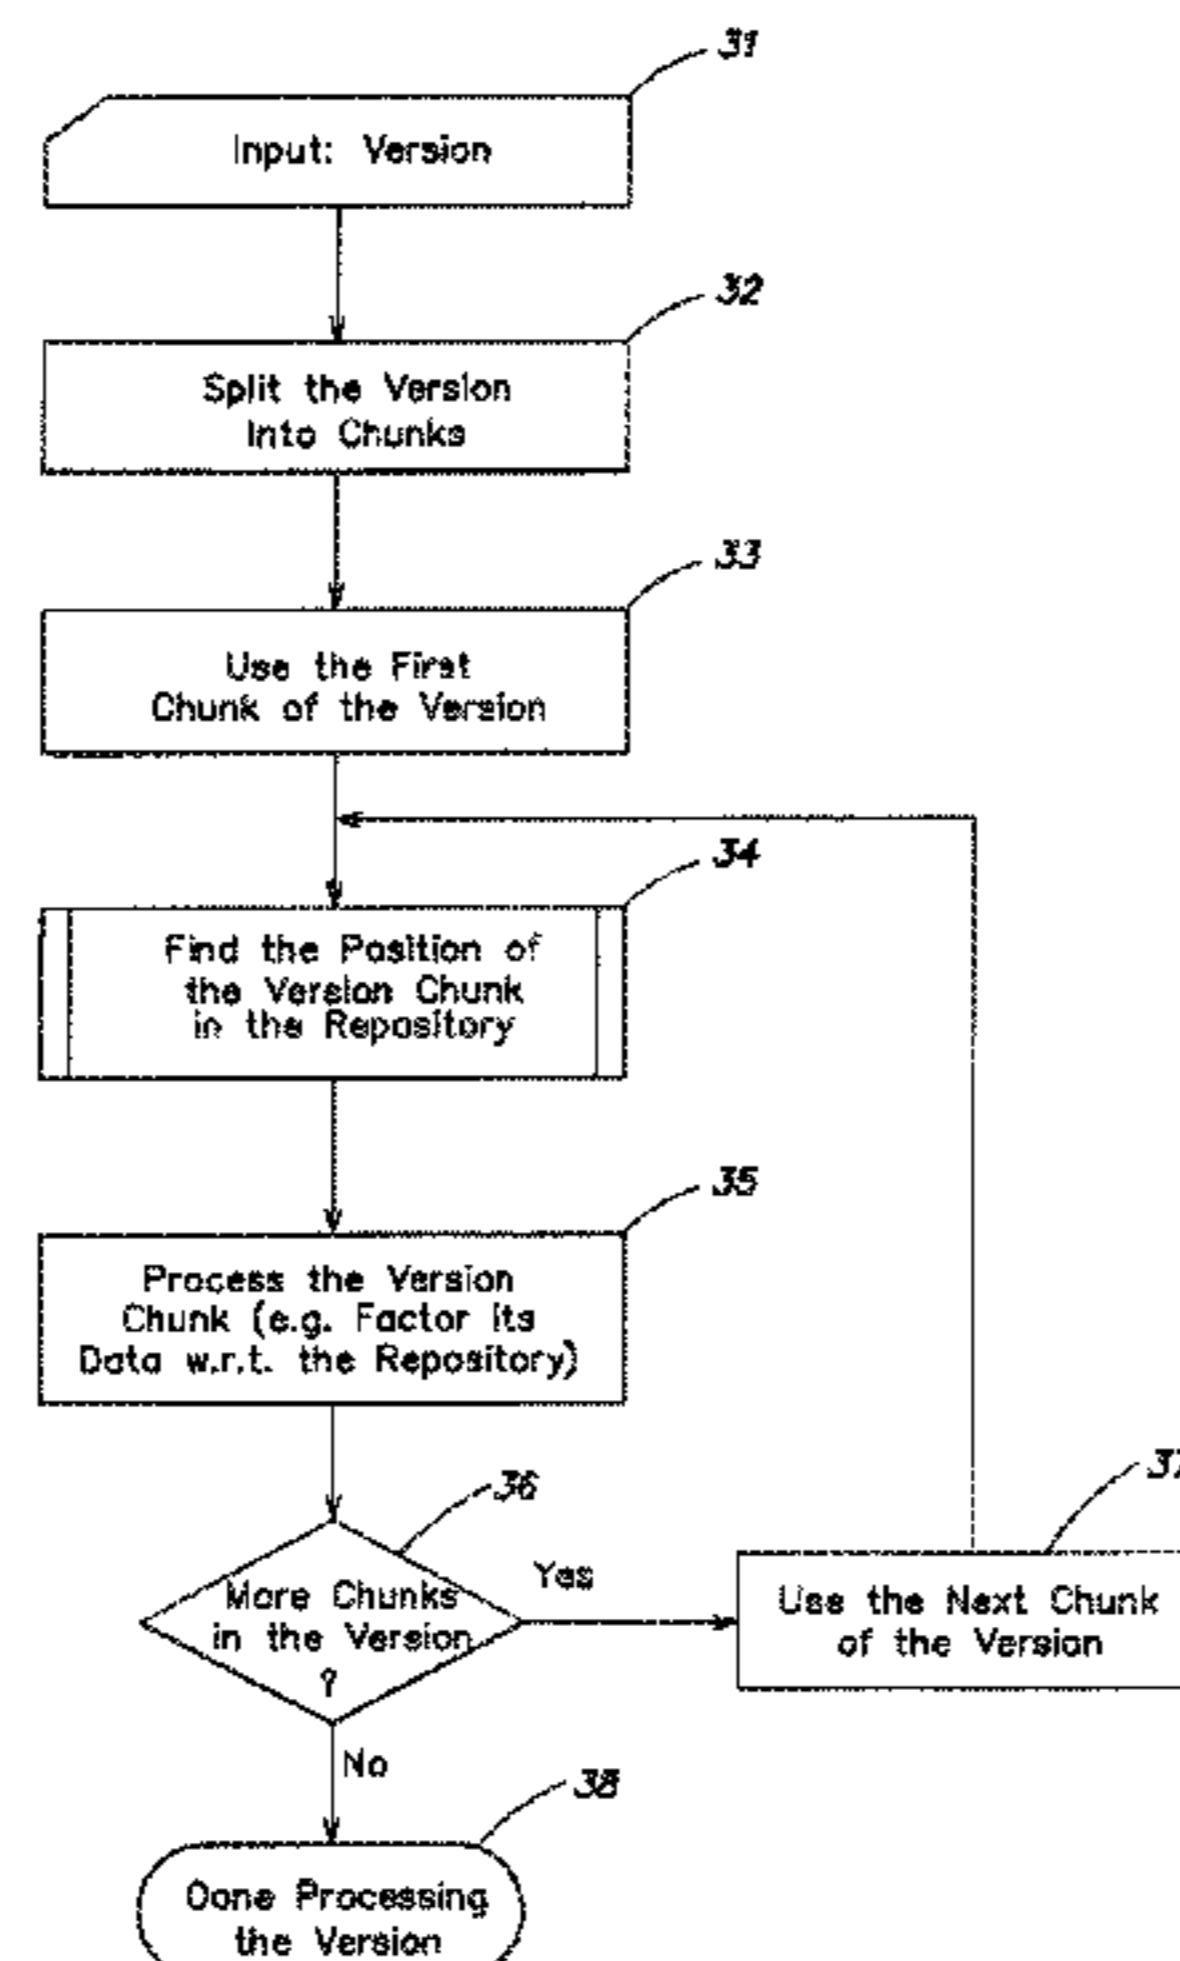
31

Input: Version

32

Split the Version Into Chunks

33

Use the First Chunk of the Version

34

Find the Position of the Version Chunk in the Repository

35

Process the Version Chunk (e.g. Factor Its Data w.r.t. the Repository)

36

More Chunks in the Version ?

Yes

37

Use the Next Chunk of the Version

No

38

Done Processing the Version